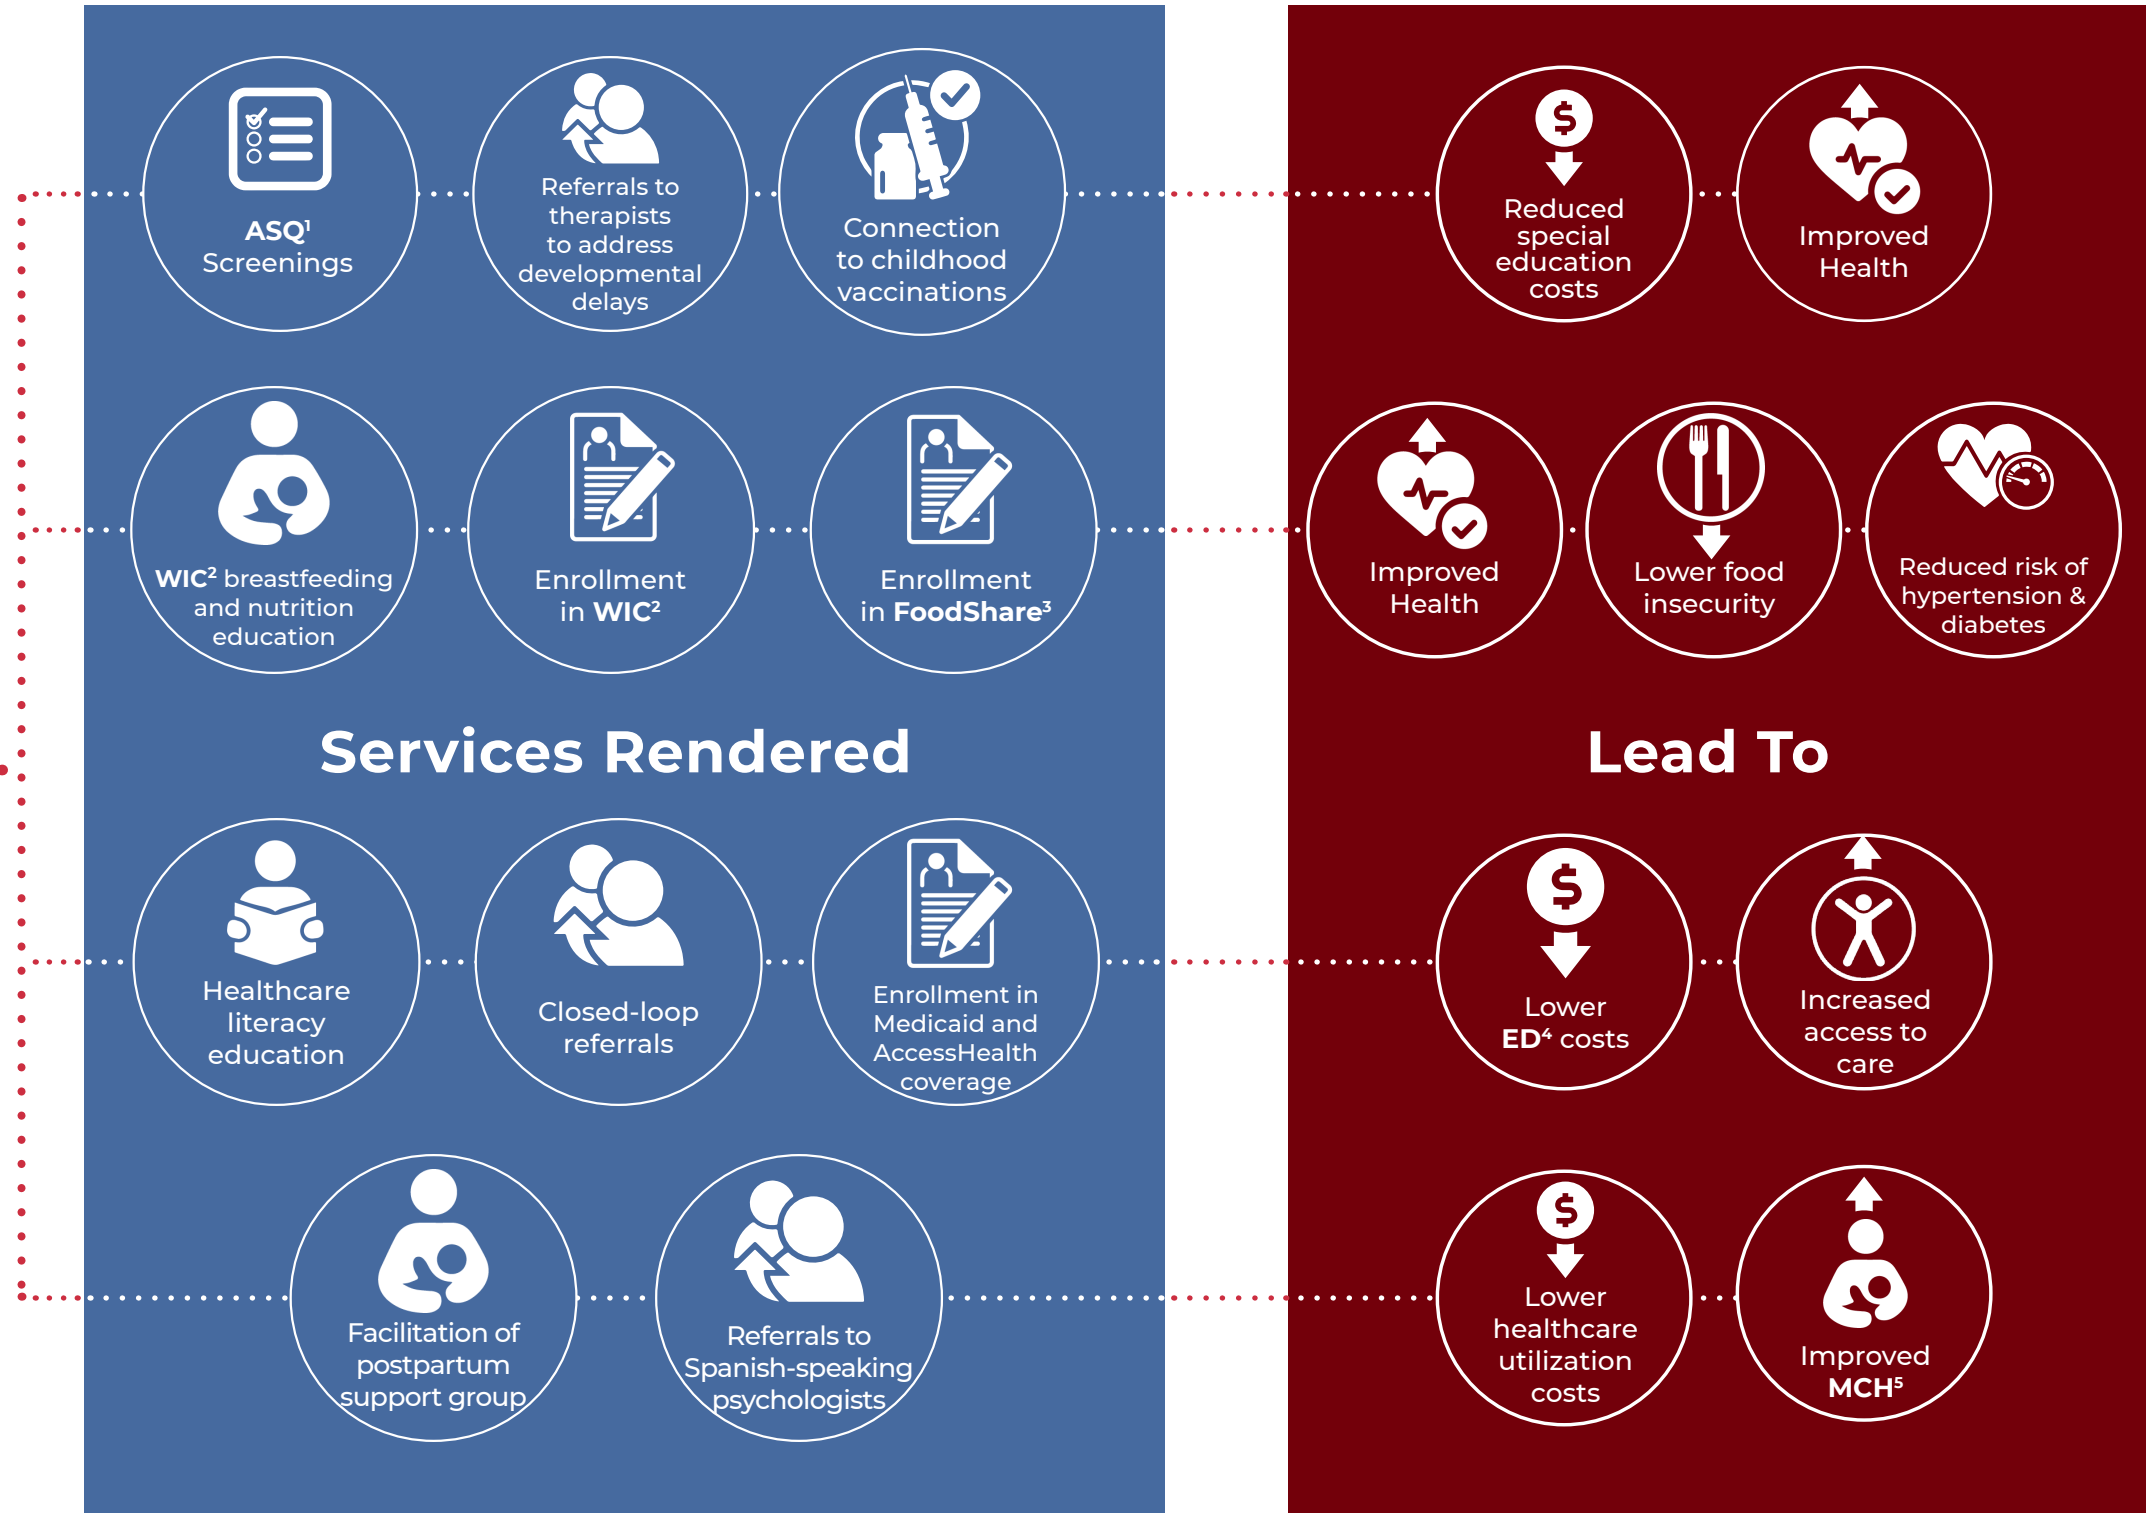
ASQ$^1$ Screenings

Referrals to therapists to address developmental delays

Connection to childhood vaccinations

WIC$^2$ breastfeeding and nutrition education

Enrollment in WIC$^2$

Enrollment in FoodShare$^3$

Services Rendered

Healthcare literacy education

Closed-loop referrals

Enrollment in Medicaid and AccessHealth coverage

Facilitation of postpartum support group

Referrals to Spanish-speaking psychologists

Reduced special education costs

Improved Health

Improved Health

Lower food insecurity

Reduced risk of hypertension & diabetes

Lead To

Lower ED$^4$ costs

Increased access to care

Lower healthcare utilization costs

Improved MCH$^5$